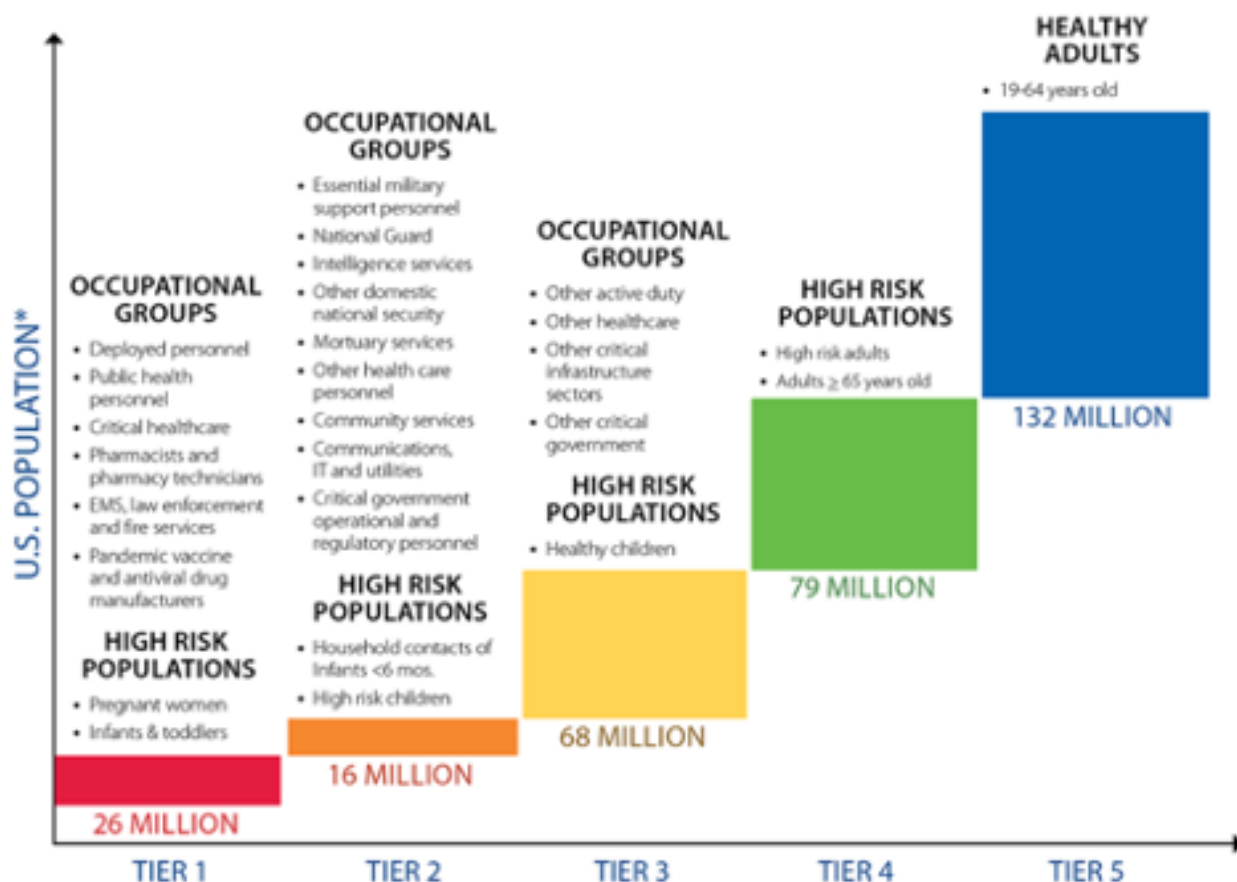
U.S. POPULATION*

OCCUPATIONAL GROUPS
• Deployed personnel
• Public health personnel
• Critical healthcare
• Pharmacists and pharmacy technicians
• EMS, law enforcement and fire services
• Pandemic vaccine and antiviral drug manufacturers

HIGH RISK POPULATIONS
• Pregnant women
• Infants & toddlers

26 MILLION

OCCUPATIONAL GROUPS
• Essential military support personnel
• National Guard
• Intelligence services
• Other domestic national security
• Mortuary services
• Other health care personnel
• Community services
• Communications, IT and utilities
• Critical government operational and regulatory personnel

HIGH RISK POPULATIONS
• Household contacts of Infants <6 mos.
• High risk children

16 MILLION

OCCUPATIONAL GROUPS
• Other active duty
• Other healthcare
• Other critical infrastructure sectors
• Other critical government

HIGH RISK POPULATIONS
• Healthy children

68 MILLION

HIGH RISK POPULATIONS
• High risk adults
• Adults $\geq$ 65 years old

79 MILLION

HEALTHY ADULTS
• 19-64 years old

132 MILLION

TIER 1
TIER 2
TIER 3
TIER 4
TIER 5